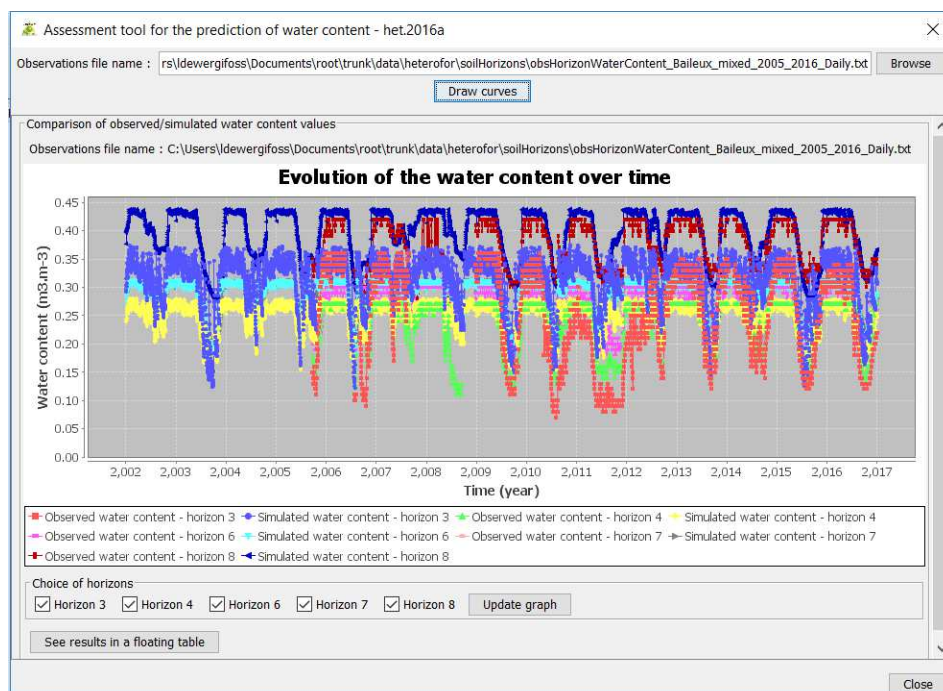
Assessment tool for the prediction of water content - het.2016a

Observations file name : rs\ldewergifoss\Documents\root\trunk\data\heterofor\soilHorizons\obsHorizonWaterContent_Baileux_mixed_2005_2016_Daily.txt Browse

Draw curves

Comparison of observed/simulated water content values

Observations file name : C:\Users\ldewergifoss\Documents\root\trunk\data\heterofor\soilHorizons\obsHorizonWaterContent_Baileux_mixed_2005_2016_Daily.txt

Evolution of the water content over time

Water content (m3.m-3)

0.45
0.40
0.35
0.30
0.25
0.20
0.15
0.10
0.05
0.00

2,002 2,003 2,004 2,005 2,006 2,007 2,008 2,009 2,010 2,011 2,012 2,013 2,014 2,015 2,016 2,017

Time (year)

Observed water content - horizon 3
Simulated water content - horizon 3
Observed water content - horizon 4
Simulated water content - horizon 4
Observed water content - horizon 6
Simulated water content - horizon 6
Observed water content - horizon 7
Simulated water content - horizon 7
Observed water content - horizon 8
Simulated water content - horizon 8

Choice of horizons

Horizon 3 Horizon 4 Horizon 6 Horizon 7 Horizon 8 Update graph

See results in a floating table

Close